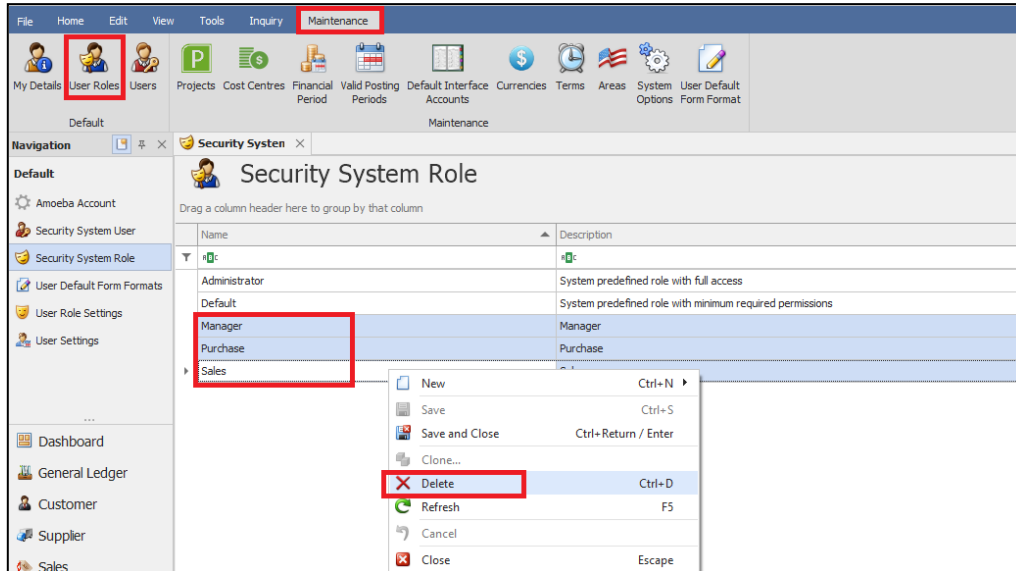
File Home Edit View Tools Inquiry Maintenance

My Details User Roles Users
Default

Projects Cost Centres Financial Period Valid Posting Periods Default Interface Accounts Currencies Terms Areas System Options User Default Form Format
Maintenance

Navigation

Default
Amoeba Account
Security System User
Security System Role
User Default Form Formats
User Role Settings
User Settings

...

Dashboard
General Ledger
Customer
Supplier
Sales

Security System

Security System Role

Drag a column header here to group by that column

| Name | Description |
|---|---|
| Administrator | System predefined role with full access |
| Default | System predefined role with minimum required permissions |
| Manager | Manager |
| Purchase | Purchase |
| Sales | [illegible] |

New Ctrl+N
Save Ctrl+S
Save and Close Ctrl+Return / Enter
Clone...
Delete Ctrl+D
Refresh F5
Cancel
Close Escape